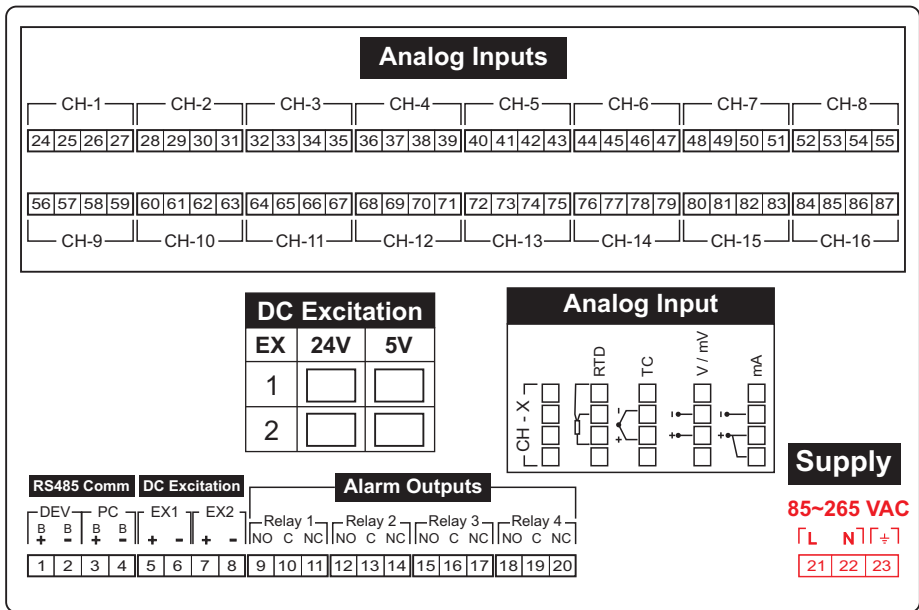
Analog Inputs

CH-1 CH-2 CH-3 CH-4 CH-5 CH-6 CH-7 CH-8

| 24 | 25 | 26 | 27 | 28 | 29 | 30 | 31 | 32 | 33 | 34 | 35 | 36 | 37 | 38 | 39 | 40 | 41 | 42 | 43 | 44 | 45 | 46 | 47 | 48 | 49 | 50 | 51 | 52 | 53 | 54 | 55 |
|---|---|---|---|---|---|---|---|---|---|---|---|---|---|---|---|---|---|---|---|---|---|---|---|---|---|---|---|---|---|---|---|
| 56 | 57 | 58 | 59 | 60 | 61 | 62 | 63 | 64 | 65 | 66 | 67 | 68 | 69 | 70 | 71 | 72 | 73 | 74 | 75 | 76 | 77 | 78 | 79 | 80 | 81 | 82 | 83 | 84 | 85 | 86 | 87 |

CH-9 CH-10 CH-11 CH-12 CH-13 CH-14 CH-15 CH-16

DC Excitation

| EX | 24V | 5V |
|---|---|---|
| 1 | | |
| 2 | | |

Analog Input

CH - X RTD TC V / mV mA
-
+
-
+
-
+

Supply

85~265 VAC
L N ⏚

| 21 | 22 | 23 |
|---|---|---|

RS485 Comm DC Excitation Alarm Outputs

DEV PC EX1 EX2 Relay 1 Relay 2 Relay 3 Relay 4

B + B - B + B - + - + - NO C NC NO C NC NO C NC NO C NC

| 1 | 2 | 3 | 4 | 5 | 6 | 7 | 8 | 9 | 10 | 11 | 12 | 13 | 14 | 15 | 16 | 17 | 18 | 19 | 20 |
|---|---|---|---|---|---|---|---|---|---|---|---|---|---|---|---|---|---|---|---|